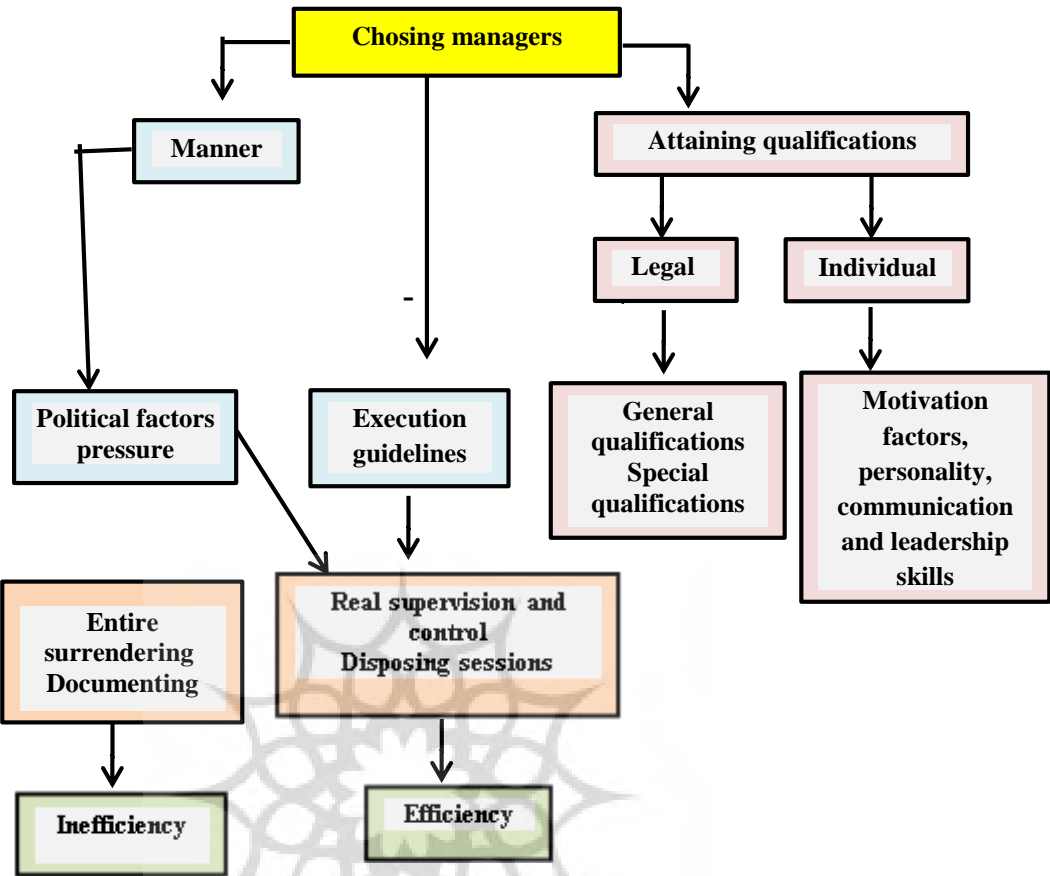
Chosing managers

Manner

Attaining qualifications

Legal

Individual

-

Political factors pressure

Execution guidelines

General qualifications
Special qualifications

Motivation factors, personality, communication and leadership skills

Entire surrendering
Documenting

Real supervision and control
Disposing sessions

Inefficiency

Efficiency